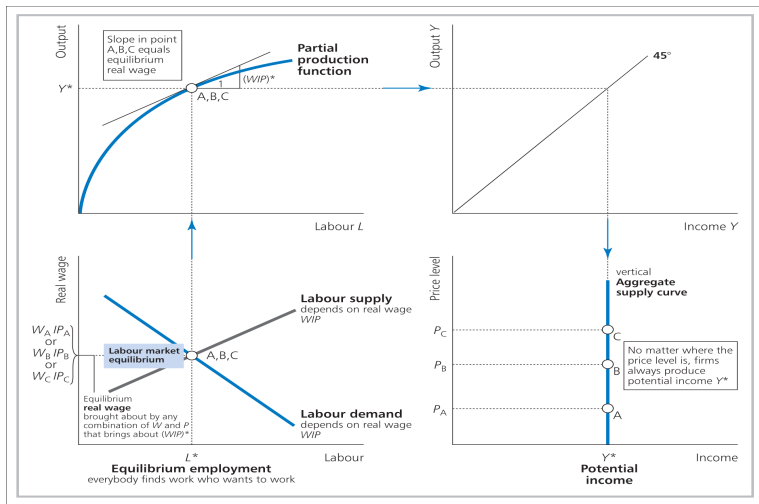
Output

Slope in point A,B,C equals equilibrium real wage

Partial production function

1

$(W/P)^*$

$Y^*$

A,B,C

Labour $L$

Output $Y$

45°

Income $Y$

Real wage

Labour supply depends on real wage $W/P$

$W_A/P_A$ or $W_B/P_B$ or $W_C/P_C$

Labour market equilibrium

A,B,C

Equilibrium real wage brought about by any combination of $W$ and $P$ that brings about $(W/P)^*$

Labour demand depends on real wage $W/P$

$L^*$

Labour

Equilibrium employment
everybody finds work who wants to work

Price level

vertical Aggregate supply curve

$P_C$

C

$P_B$

B

$P_A$

A

No matter where the price level is, firms always produce potential income $Y^*$

$Y^*$

Income

Potential income